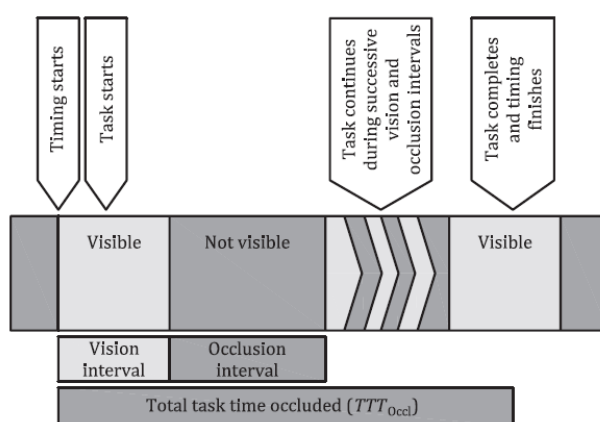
Timing starts

Task starts

Task continues during successive vision and occlusion intervals

Task completes and timing finishes

Visible

Not visible

Visible

Vision interval

Occlusion interval

Total task time occluded ($TTT_{\text{Occl}}$)